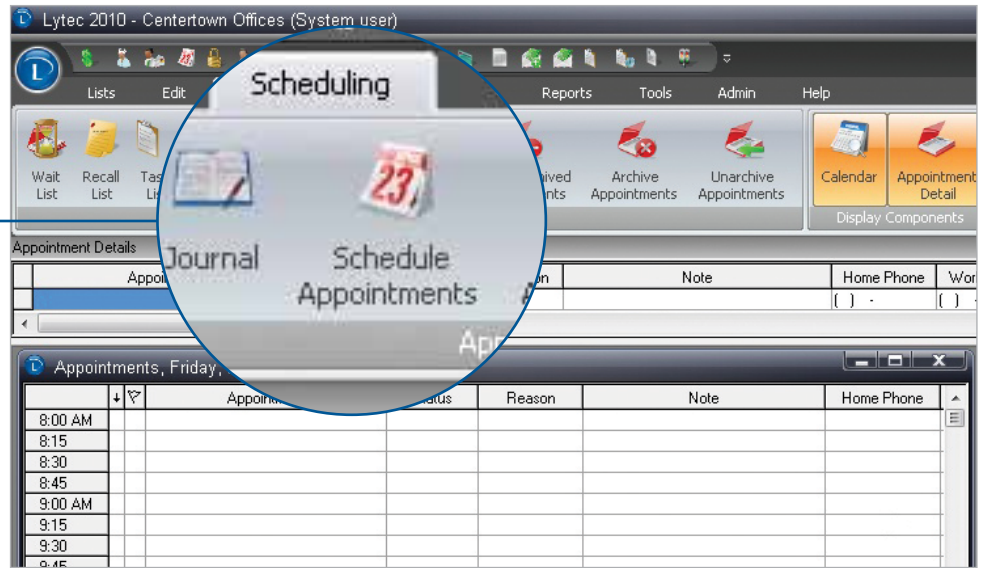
Lytec 2010 - Centertown Offices (System user)

Lists Edit Scheduling Reports Tools Admin Help

Wait List Recall List Tas Li Journal Schedule Appointments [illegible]ived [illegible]nts Archive Appointments Unarchive Appointments Calendar Appointment Detail

App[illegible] Display Components

Appointment Details

| Appoi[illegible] | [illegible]n | Note | Home Phone | Wor |
|---|---|---|---|---|
| | | | ( ) - | ( ) |

Appointments, Friday,

| | ↓ | ▽ | Appoi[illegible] | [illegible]atus | Reason | Note | Home Phone |
|---|---|---|---|---|---|---|---|
| 8:00 AM | | | | | | | |
| 8:15 | | | | | | | |
| 8:30 | | | | | | | |
| 8:45 | | | | | | | |
| 9:00 AM | | | | | | | |
| 9:15 | | | | | | | |
| 9:30 | | | | | | | |
| 9:45 | | | | | | | |